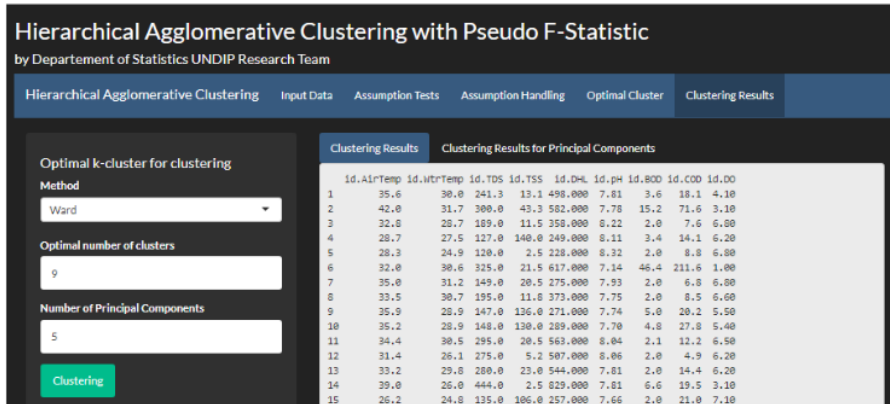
Hierarchical Agglomerative Clustering with Pseudo F-Statistic

by Departement of Statistics UNDIP Research Team

Hierarchical Agglomerative Clustering   Input Data   Assumption Tests   Assumption Handling   Optimal Cluster   Clustering Results

Optimal k-cluster for clustering

Method

Ward

Optimal number of clusters

9

Number of Principal Components

5

Clustering

Clustering Results   Clustering Results for Principal Components

| | id.AirTemp | id.WtrTemp | id.TDS | id.TSS | id.DHL | id.pH | id.BOD | id.COD | id.DO |
|---|---|---|---|---|---|---|---|---|---|
| 1 | 35.6 | 30.0 | 241.3 | 13.1 | 498.000 | 7.81 | 3.6 | 18.1 | 4.10 |
| 2 | 42.0 | 31.7 | 300.0 | 43.3 | 582.000 | 7.78 | 15.2 | 71.6 | 3.10 |
| 3 | 32.8 | 28.7 | 189.0 | 11.5 | 358.000 | 8.22 | 2.0 | 7.6 | 6.80 |
| 4 | 28.7 | 27.5 | 127.0 | 140.0 | 249.000 | 8.11 | 3.4 | 14.1 | 6.20 |
| 5 | 28.3 | 24.9 | 120.0 | 2.5 | 228.000 | 8.32 | 2.0 | 8.8 | 6.80 |
| 6 | 32.0 | 30.6 | 325.0 | 21.5 | 617.000 | 7.14 | 46.4 | 211.6 | 1.00 |
| 7 | 35.0 | 31.2 | 149.0 | 20.5 | 275.000 | 7.93 | 2.0 | 6.3 | 6.80 |
| 8 | 33.5 | 30.7 | 195.0 | 11.8 | 373.000 | 7.75 | 2.0 | 8.5 | 6.60 |
| 9 | 35.9 | 28.9 | 147.0 | 136.0 | 271.000 | 7.74 | 5.0 | 20.2 | 5.50 |
| 10 | 35.2 | 28.9 | 148.0 | 130.0 | 289.000 | 7.70 | 4.8 | 27.8 | 5.40 |
| 11 | 34.4 | 30.5 | 295.0 | 20.5 | 563.000 | 8.04 | 2.1 | 12.2 | 6.50 |
| 12 | 31.4 | 26.1 | 275.0 | 5.2 | 507.000 | 8.06 | 2.0 | 4.9 | 6.20 |
| 13 | 33.2 | 29.8 | 280.0 | 23.0 | 544.000 | 7.81 | 2.0 | 14.4 | 6.20 |
| 14 | 39.0 | 26.0 | 444.0 | 2.5 | 829.000 | 7.81 | 6.6 | 19.5 | 3.10 |
| 15 | 26.2 | 24.8 | 135.0 | 106.0 | 257.000 | 7.66 | 2.0 | 21.0 | 7.10 |